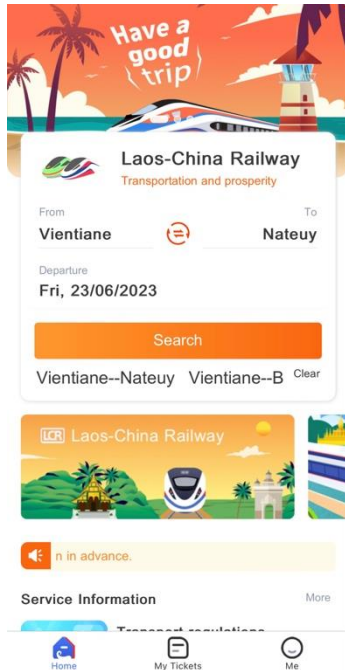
Have a good trip

Laos-China Railway
Transportation and prosperity

From
Vientiane

To
Nateuy

Departure
Fri, 23/06/2023

Search

Vientiane--Nateuy Vientiane--B Clear

LCR Laos-China Railway

n in advance.

Service Information

More

Transport regulations

Home My Tickets Me